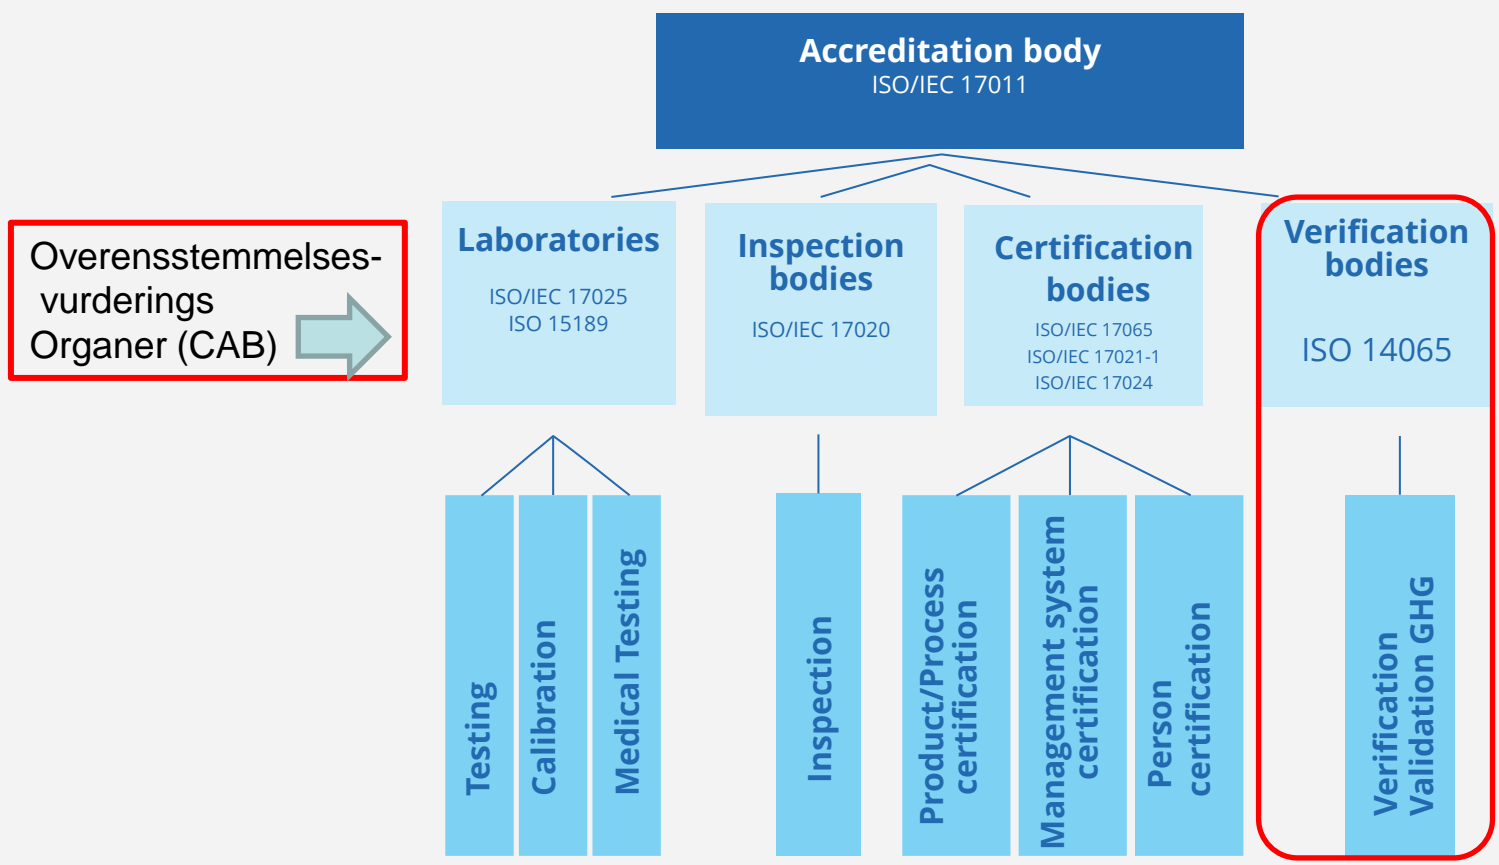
Accreditation body
ISO/IEC 17011

Overensstemmelses-vurderings Organer (CAB)

Laboratories
ISO/IEC 17025
ISO 15189

Inspection bodies
ISO/IEC 17020

Certification bodies
ISO/IEC 17065
ISO/IEC 17021-1
ISO/IEC 17024

Verification bodies
ISO 14065

Testing

Calibration

Medical Testing

Inspection

Product/Process certification

Management system certification

Person certification

Verification Validation GHG